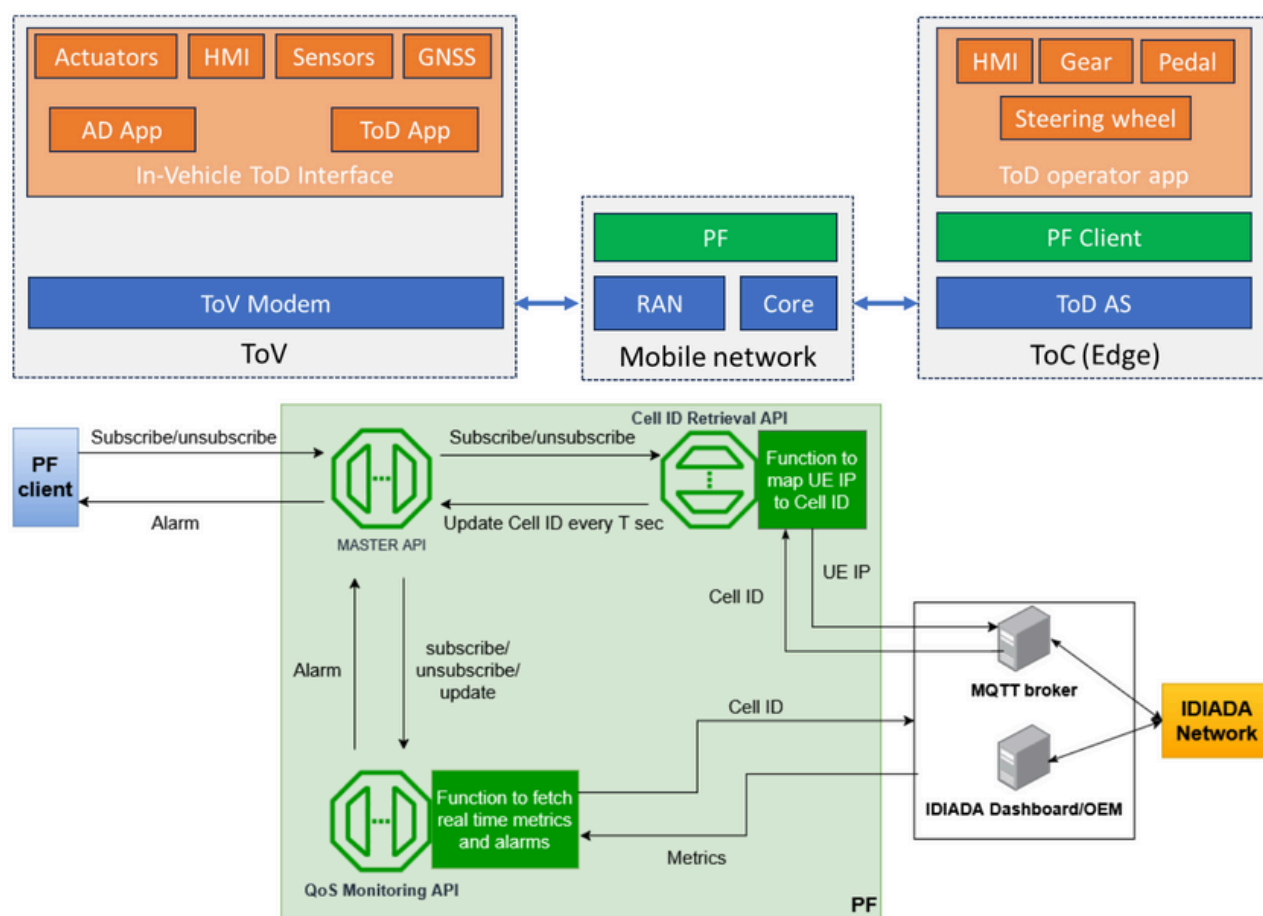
Actuators HMI Sensors GNSS

AD App ToD App

In-Vehicle ToD Interface

ToV Modem

ToV

PF

RAN Core

Mobile network

HMI Gear Pedal

Steering wheel

ToD operator app

PF Client

ToD AS

ToC (Edge)

PF client

Subscribe/unsubscribe

Alarm

MASTER API

Subscribe/unsubscribe

Update Cell ID every T sec

Cell ID Retrieval API

Function to map UE IP to Cell ID

UE IP

Cell ID

Alarm

subscribe/ unsubscribe/ update

Cell ID

MQTT broker

IDIADA Network

IDIADA Dashboard/OEM

Function to fetch real time metrics and alarms

Metrics

QoS Monitoring API

PF